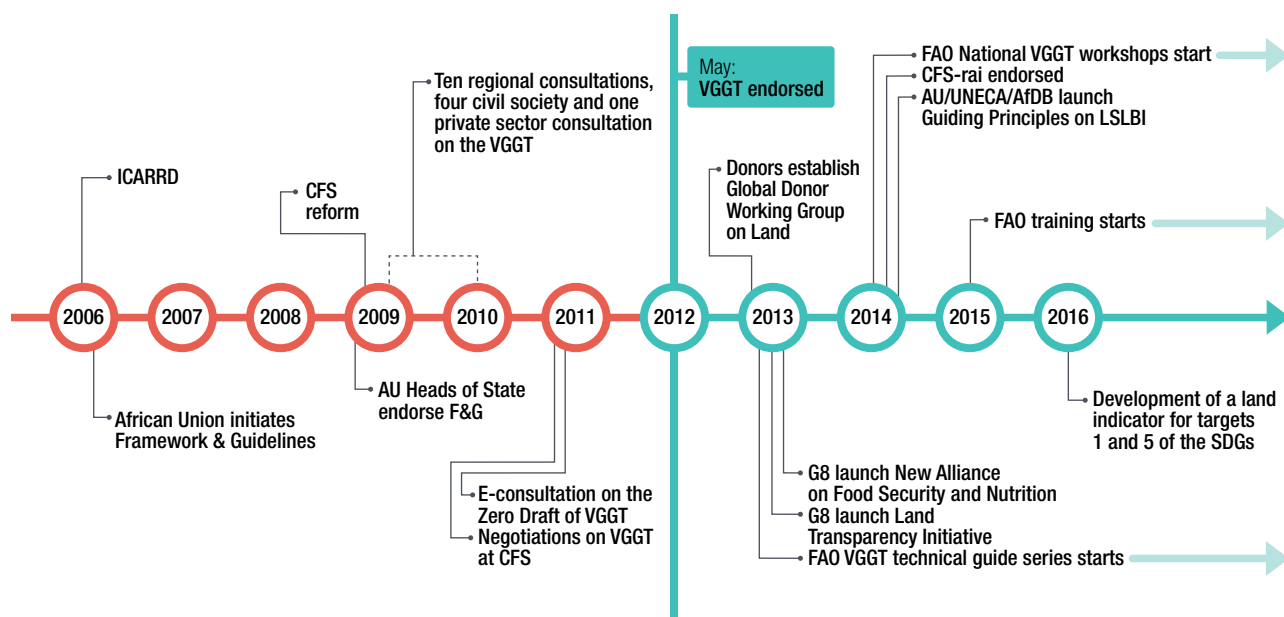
May:
VGGT endorsed

FAO National VGGT workshops start
CFS-rai endorsed
AU/UNECA/AfDB launch Guiding Principles on LSLBI

Ten regional consultations, four civil society and one private sector consultation on the VGGT

ICARRD

CFS reform

Donors establish Global Donor Working Group on Land

FAO training starts

2006
2007
2008
2009
2010
2011
2012
2013
2014
2015
2016

African Union initiates Framework & Guidelines

AU Heads of State endorse F&G

E-consultation on the Zero Draft of VGGT
Negotiations on VGGT at CFS

Development of a land indicator for targets 1 and 5 of the SDGs

G8 launch New Alliance on Food Security and Nutrition
G8 launch Land Transparency Initiative
FAO VGGT technical guide series starts